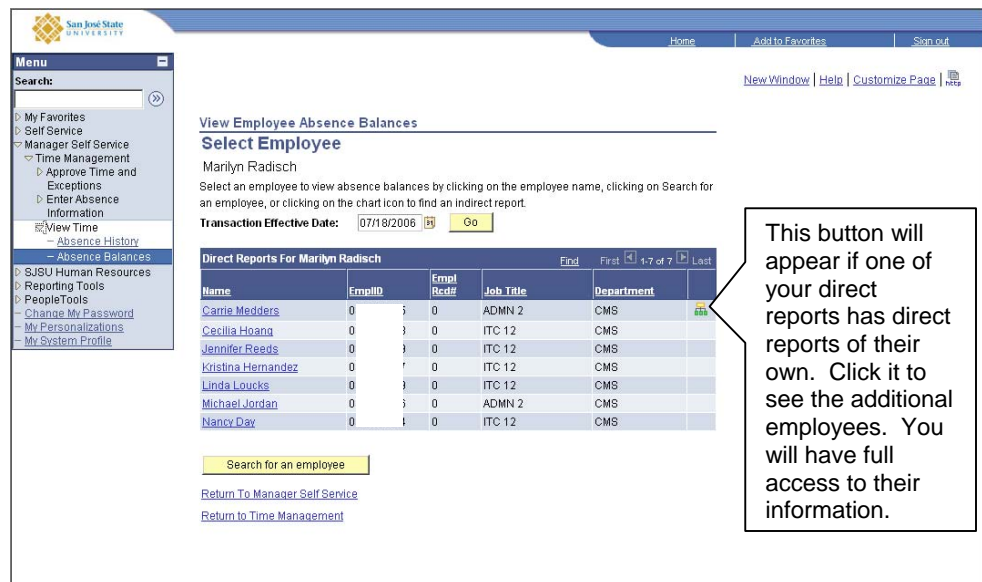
San José State UNIVERSITY

Home | Add to Favorites | Sign out

Menu
Search:

My Favorites
Self Service
Manager Self Service
Time Management
Approve Time and Exceptions
Enter Absence Information
View Time
– Absence History
– Absence Balances
SJSU Human Resources
Reporting Tools
PeopleTools
- Change My Password
- My Personalizations
- My System Profile

New Window | Help | Customize Page |

View Employee Absence Balances
Select Employee
Marilyn Radisch
Select an employee to view absence balances by clicking on the employee name, clicking on Search for an employee, or clicking on the chart icon to find an indirect report.
Transaction Effective Date: 07/18/2006 Go

Direct Reports For Marilyn Radisch Find First 1-7 of 7 Last

| Name | EmplID | Empl Rcd# | Job Title | Department |
|---|---|---|---|---|
| Carrie Medders | 0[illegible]5 | 0 | ADMN 2 | CMS |
| Cecilia Hoang | 0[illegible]3 | 0 | ITC 12 | CMS |
| Jennifer Reeds | 0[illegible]9 | 0 | ITC 12 | CMS |
| Kristina Hernandez | 0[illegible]7 | 0 | ITC 12 | CMS |
| Linda Loucks | 0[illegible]9 | 0 | ITC 12 | CMS |
| Michael Jordan | 0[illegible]5 | 0 | ADMN 2 | CMS |
| Nancy Day | 0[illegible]4 | 0 | ITC 12 | CMS |

Search for an employee

Return To Manager Self Service
Return to Time Management

This button will appear if one of your direct reports has direct reports of their own. Click it to see the additional employees. You will have full access to their information.